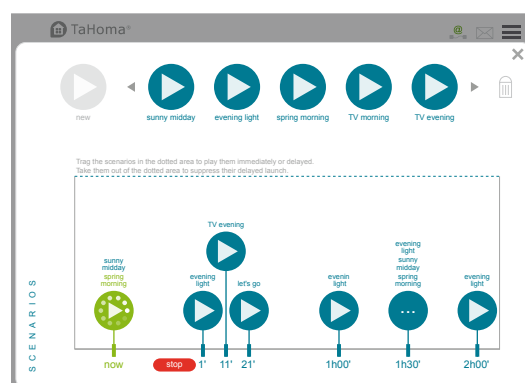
TaHoma®

new
sunny midday
evening light
spring morning
TV morning
TV evening

Trag the scenarios in the dotted area to play them immediately or delayed.
Take them out of the dotted area to suppress their delayed launch.

SCENARIOS

sunny midday
spring morning

evening light

TV evening

let's go

evenin light

evening light
sunny midday
spring morning
...

evening light

now
stop
1'
11'
21'
1h00'
1h30'
2h00'